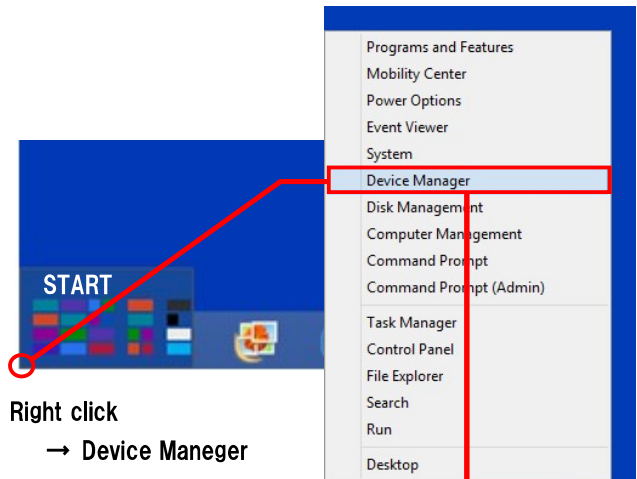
Programs and Features
Mobility Center
Power Options
Event Viewer
System
Device Manager
Disk Management
Computer Management
Command Prompt
Command Prompt (Admin)
Task Manager
Control Panel
File Explorer
Search
Run
Desktop

START

Right click
→ Device Maneger